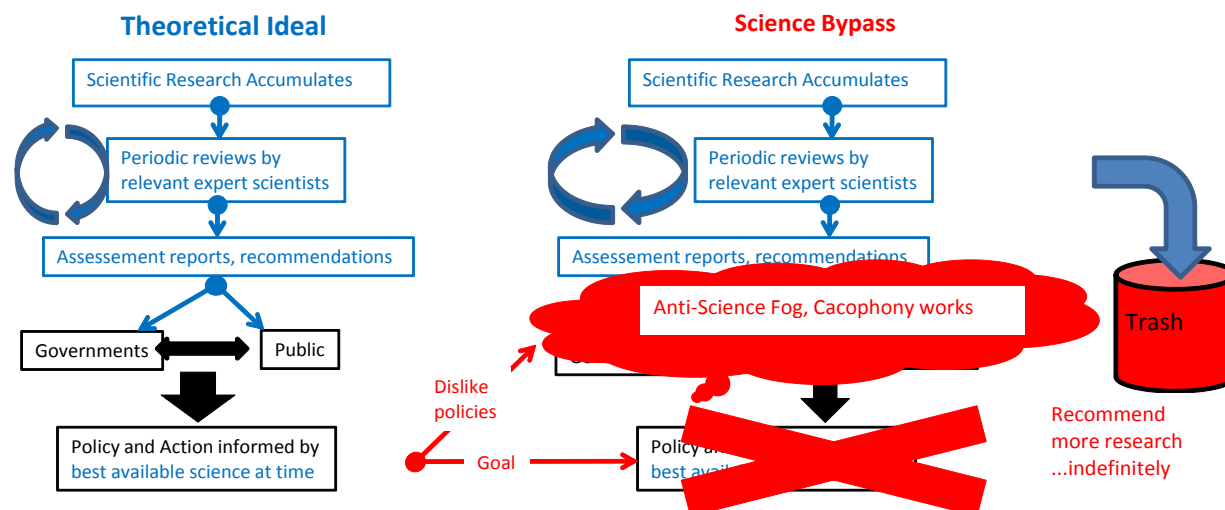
Theoretical Ideal

Scientific Research Accumulates

Periodic reviews by relevant expert scientists

Assessement reports, recommendations

Governments

Public

Policy and Action informed by best available science at time

Science Bypass

Scientific Research Accumulates

Periodic reviews by relevant expert scientists

Assessement reports, recommendations

Anti-Science Fog, Cacophony works

Trash

Dislike policies

Goal

Policy a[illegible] best avail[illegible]

Recommend more research ...indefinitely